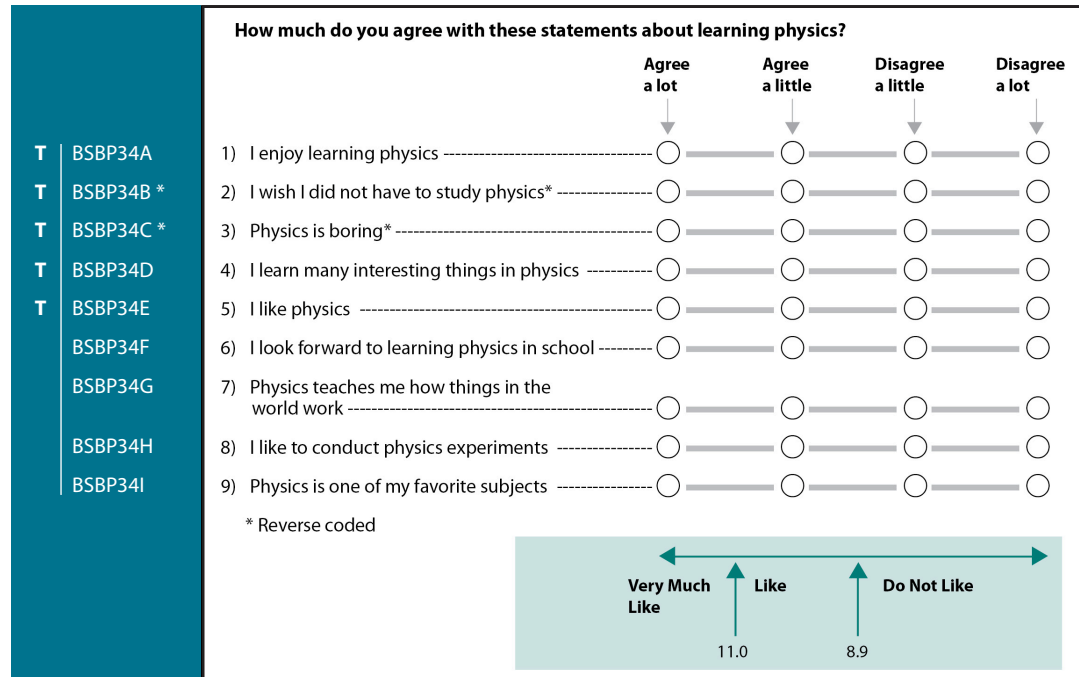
How much do you agree with these statements about learning physics?

| | | | Agree a lot | Agree a little | Disagree a little | Disagree a lot |
|---|---|---|---|---|---|---|
| T | BSBP34A | 1) I enjoy learning physics | ◯ | ◯ | ◯ | ◯ |
| T | BSBP34B * | 2) I wish I did not have to study physics* | ◯ | ◯ | ◯ | ◯ |
| T | BSBP34C * | 3) Physics is boring* | ◯ | ◯ | ◯ | ◯ |
| T | BSBP34D | 4) I learn many interesting things in physics | ◯ | ◯ | ◯ | ◯ |
| T | BSBP34E | 5) I like physics | ◯ | ◯ | ◯ | ◯ |
| | BSBP34F | 6) I look forward to learning physics in school | ◯ | ◯ | ◯ | ◯ |
| | BSBP34G | 7) Physics teaches me how things in the world work | ◯ | ◯ | ◯ | ◯ |
| | BSBP34H | 8) I like to conduct physics experiments | ◯ | ◯ | ◯ | ◯ |
| | BSBP34I | 9) Physics is one of my favorite subjects | ◯ | ◯ | ◯ | ◯ |

* Reverse coded

Very Much Like
Like
Do Not Like
11.0
8.9